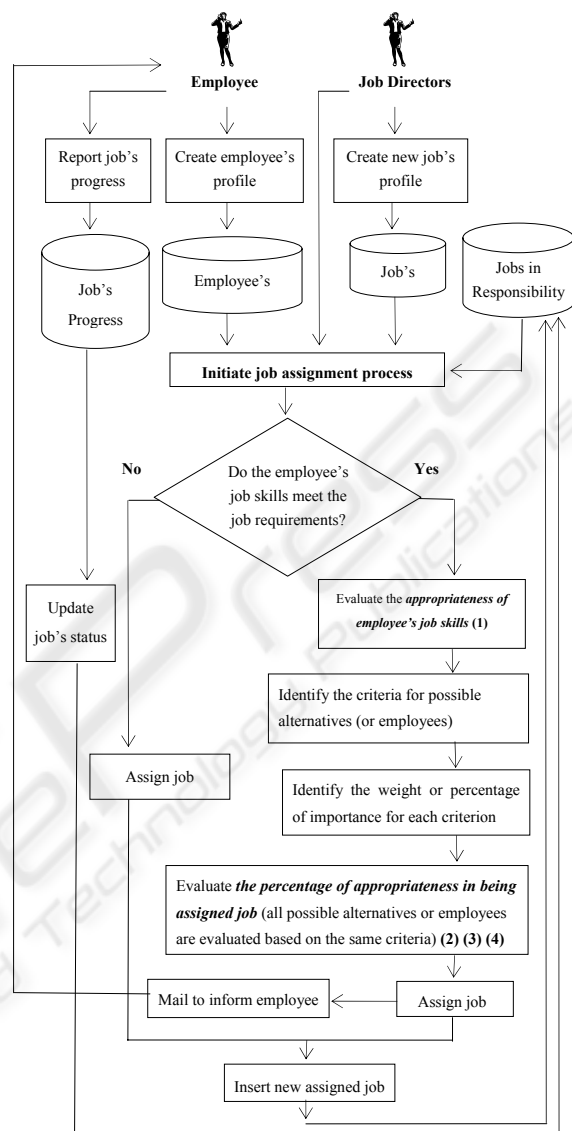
Employee

Job Directors

Report job's progress

Create employee's profile

Create new job's profile

Job's Progress

Employee's

Job's

Jobs in Responsibility

Initiate job assignment process

No

Do the employee's job skills meet the job requirements?

Yes

Update job's status

Evaluate the ***appropriateness of employee's job skills*** **(1)**

Identify the criteria for possible alternatives (or employees)

Assign job

Identify the weight or percentage of importance for each criterion

Evaluate ***the percentage of appropriateness in being assigned job*** (all possible alternatives or employees are evaluated based on the same criteria) **(2) (3) (4)**

Mail to inform employee

Assign job

Insert new assigned job